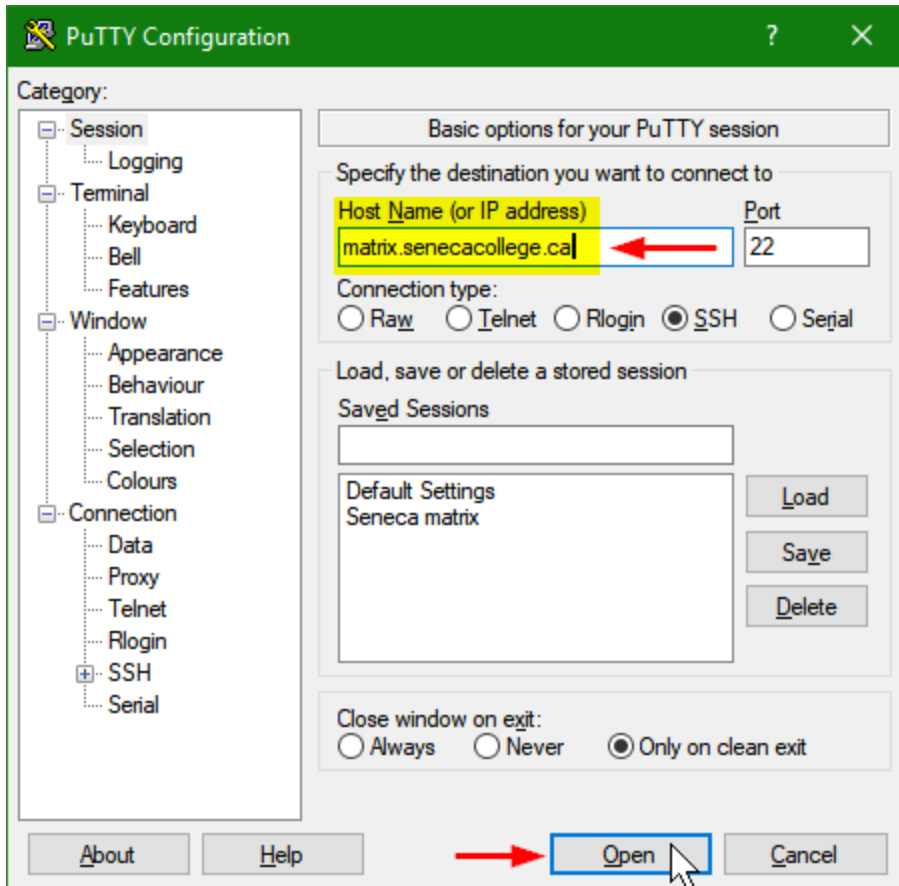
PuTTY Configuration ? ×

Category:

Session
Logging
Terminal
Keyboard
Bell
Features
Window
Appearance
Behaviour
Translation
Selection
Colours
Connection
Data
Proxy
Telnet
Rlogin
SSH
Serial

Basic options for your PuTTY session

Specify the destination you want to connect to

Host Name (or IP address)
matrix.senecacollege.ca

Port
22

Connection type:
Raw Telnet Rlogin SSH Serial

Load, save or delete a stored session

Saved Sessions

Default Settings
Seneca matrix

Load
Save
Delete

Close window on exit:
Always Never Only on clean exit

About
Help
Open
Cancel